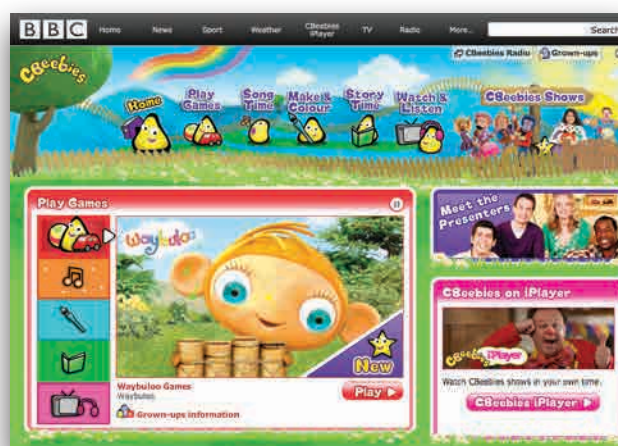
BBC Home News Sport Weather CBeebies iPlayer TV Radio More... Search

CBeebies Radio Grown-ups

CBeebies

Home Play Games Song Time Make & Colour Story Time Watch & Listen CBeebies Shows

Play Games

Waybuloo

New

Waybuloo Games
Waybuloo

Play

Grown-ups information

Meet the Presenters

CBeebies on iPlayer

CBeebies iPlayer

Watch CBeebies shows in your own time.

CBeebies iPlayer